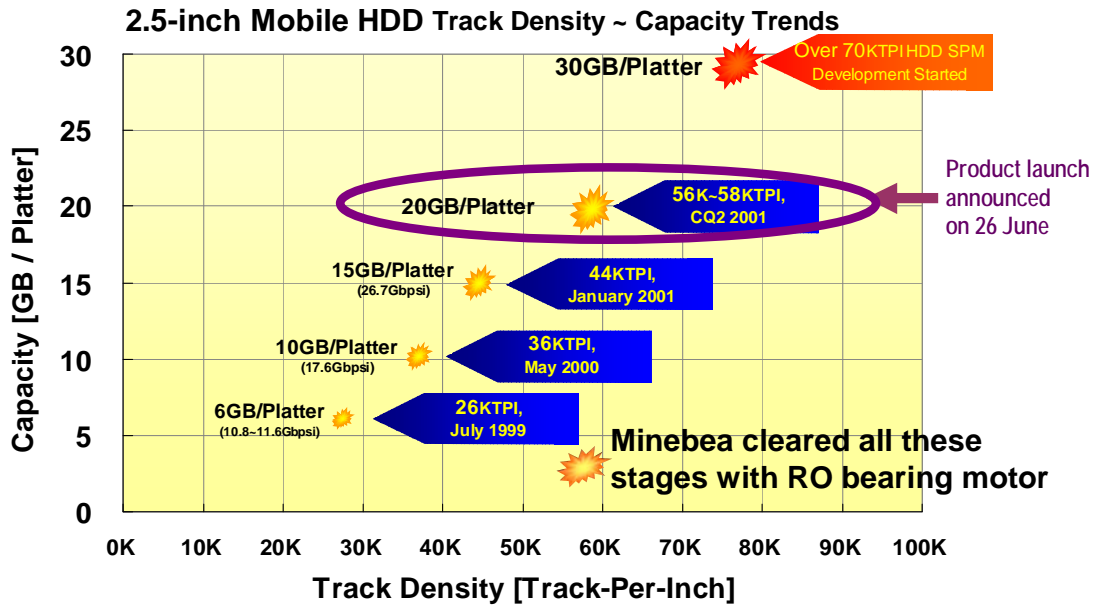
2.5-inch Mobile HDD Track Density ~ Capacity Trends

Capacity [GB / Platter]

30
25
20
15
10
5
0

30GB/Platter

Over 70KTPI HDD SPM Development Started

Product launch announced on 26 June

20GB/Platter

56K~58KTPI, CQ2 2001

15GB/Platter (26.7Gbpsi)

44KTPI, January 2001

10GB/Platter (17.6Gbpsi)

36KTPI, May 2000

6GB/Platter (10.8~11.6Gbpsi)

26KTPI, July 1999

Minebea cleared all these stages with RO bearing motor

0K 10K 20K 30K 40K 50K 60K 70K 80K 90K 100K

Track Density [Track-Per-Inch]